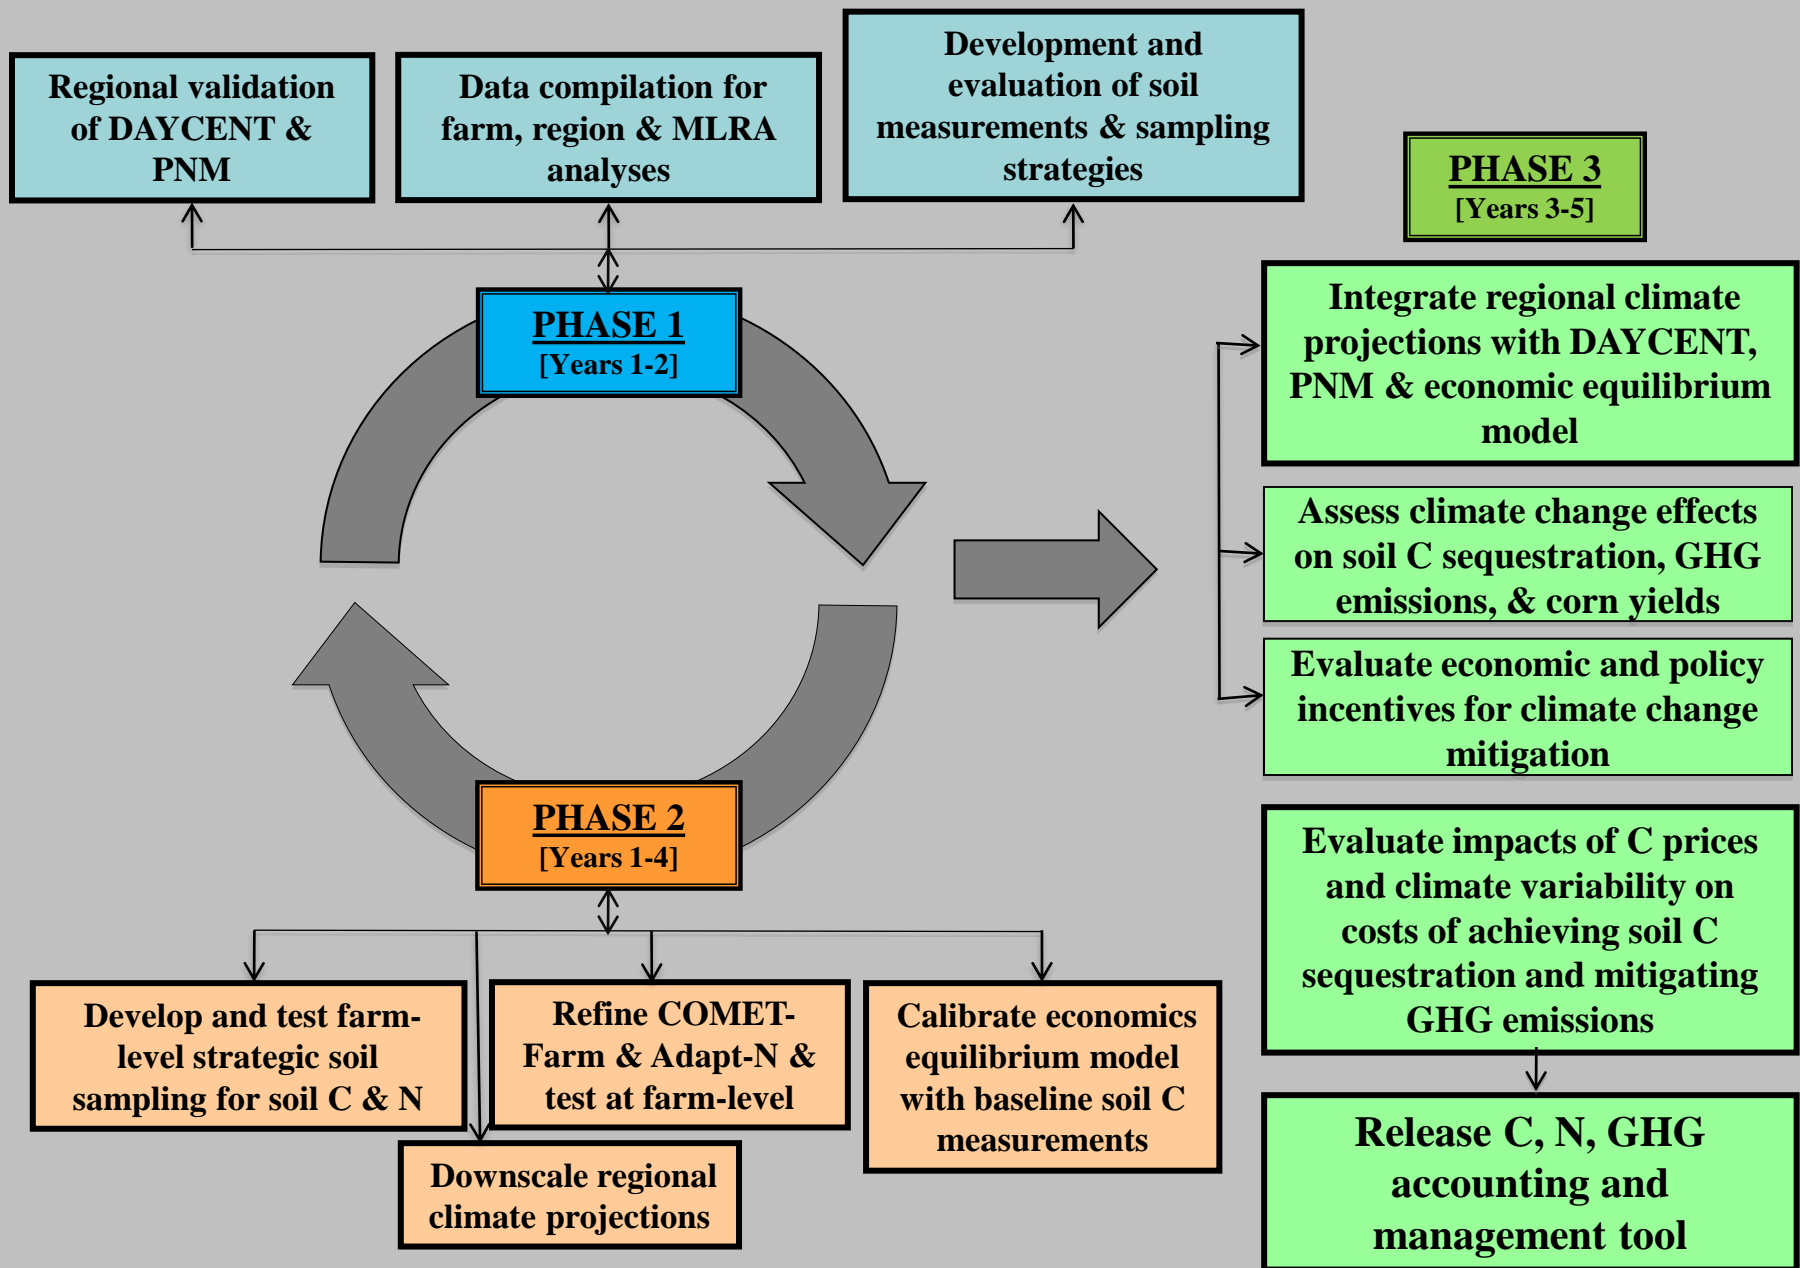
Regional validation of DAYCENT & PNM

Data compilation for farm, region & MLRA analyses

Development and evaluation of soil measurements & sampling strategies

PHASE 3
[Years 3-5]

PHASE 1
[Years 1-2]

Integrate regional climate projections with DAYCENT, PNM & economic equilibrium model

Assess climate change effects on soil C sequestration, GHG emissions, & corn yields

Evaluate economic and policy incentives for climate change mitigation

PHASE 2
[Years 1-4]

Evaluate impacts of C prices and climate variability on costs of achieving soil C sequestration and mitigating GHG emissions

Develop and test farm-level strategic soil sampling for soil C & N

Refine COMET-Farm & Adapt-N & test at farm-level

Calibrate economics equilibrium model with baseline soil C measurements

Downscale regional climate projections

Release C, N, GHG accounting and management tool